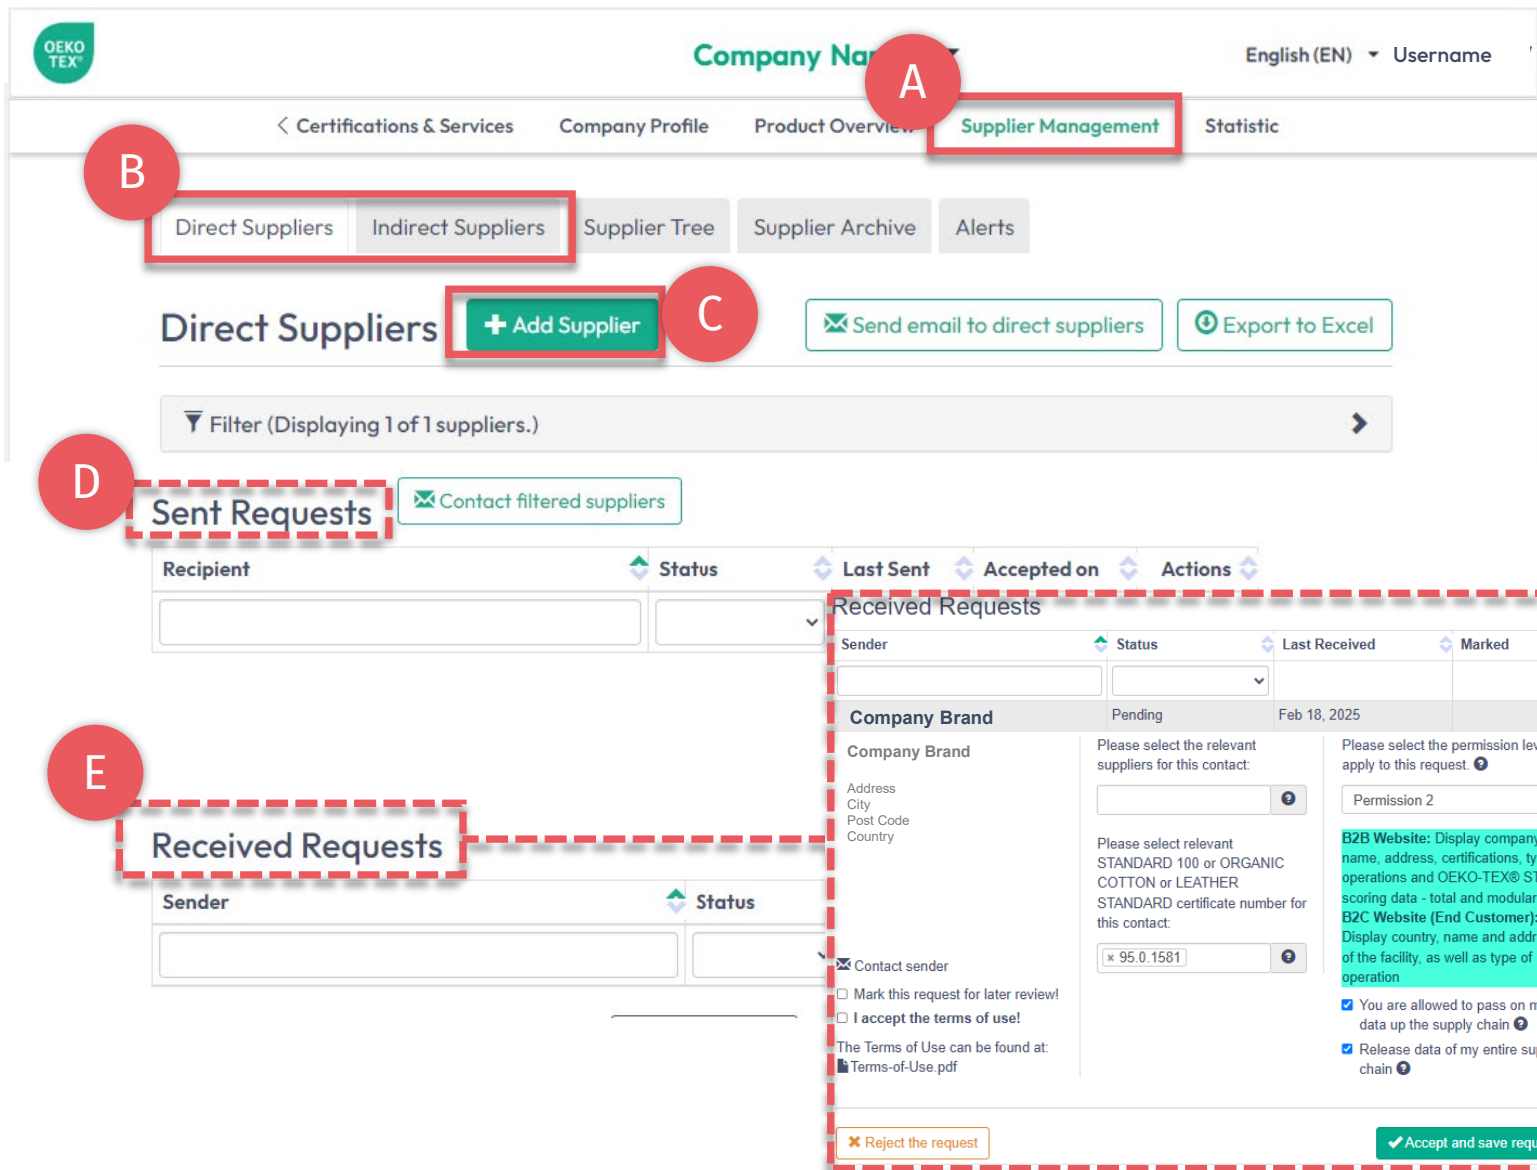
OEKO TEX®

Company Na

A

English (EN) Username

Certifications & Services Company Profile Product Overvie Supplier Management Statistic

B

Direct Suppliers Indirect Suppliers Supplier Tree Supplier Archive Alerts

Direct Suppliers

Add Supplier

C

Send email to direct suppliers

Export to Excel

Filter (Displaying 1 of 1 suppliers.)

D

Sent Requests

Contact filtered suppliers

| Recipient | Status | Last Sent | Accepted on | Actions |
|---|---|---|---|---|

Received Requests

| Sender | Status | Last Received | Marked |
|---|---|---|---|
| Company Brand | Pending | Feb 18, 2025 | |

Company Brand

Address
City
Post Code
Country

Please select the relevant suppliers for this contact:

Please select relevant STANDARD 100 or ORGANIC COTTON or LEATHER STANDARD certificate number for this contact:

× 95.0.1581

Please select the permission lev apply to this request.

Permission 2

B2B Website: Display company name, address, certifications, ty operations and OEKO-TEX® ST scoring data - total and modular B2C Website (End Customer): Display country, name and addr of the facility, as well as type of operation

You are allowed to pass on m data up the supply chain

Release data of my entire sup chain

Contact sender

Mark this request for later review!

I accept the terms of use!

The Terms of Use can be found at:
Terms-of-Use.pdf

Reject the request

Accept and save requ

E

Received Requests

| Sender | Status |
|---|---|